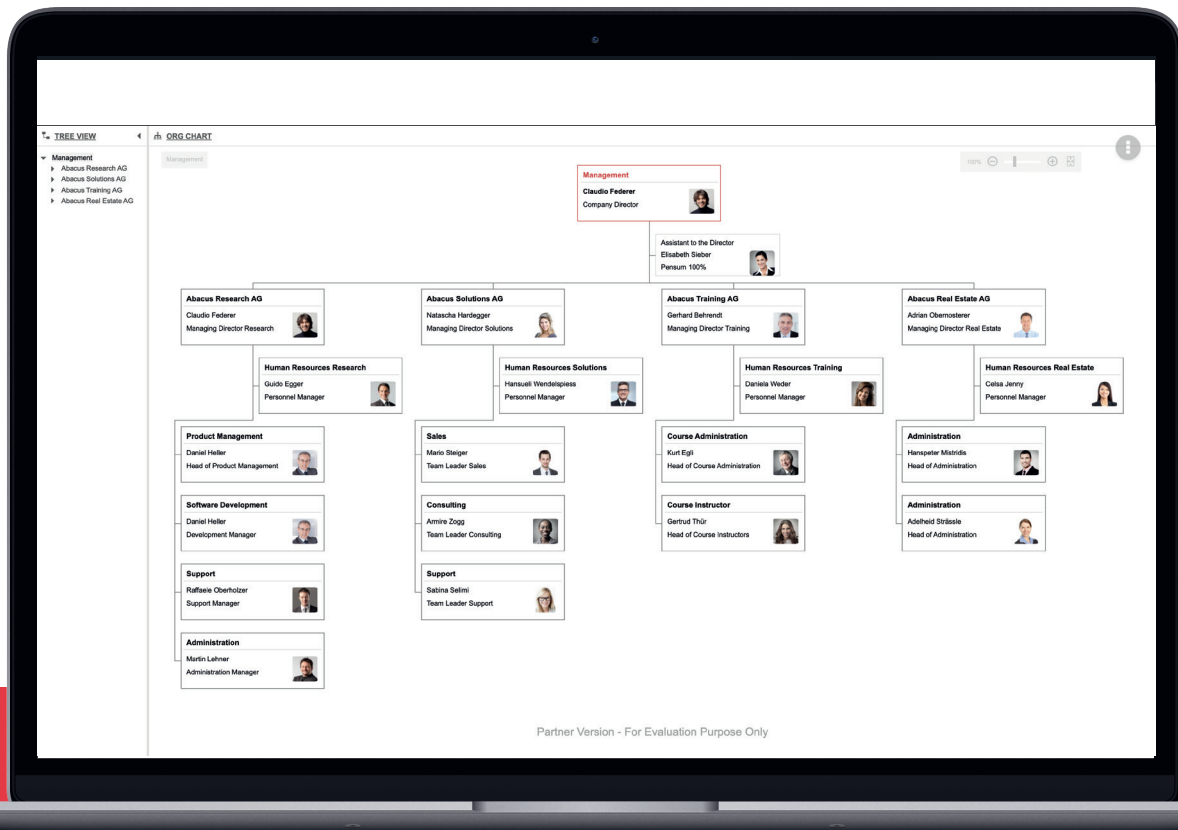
TREE VIEW

Management
Abacus Research AG
Abacus Solutions AG
Abacus Training AG
Abacus Real Estate AG

ORG CHART

Management

100%

Management
Claudio Federer
Company Director

Assistant to the Director
Elisabeth Sieber
Pensum 100%

Abacus Research AG
Claudio Federer
Managing Director Research

Abacus Solutions AG
Natascha Hardegger
Managing Director Solutions

Abacus Training AG
Gerhard Behrendt
Managing Director Training

Abacus Real Estate AG
Adrian Obernosterer
Managing Director Real Estate

Human Resources Research
Guido Egger
Personnel Manager

Human Resources Solutions
Hansueli Wendelspiess
Personnel Manager

Human Resources Training
Daniela Weder
Personnel Manager

Human Resources Real Estate
Celsa Jenny
Personnel Manager

Product Management
Daniel Heller
Head of Product Management

Software Development
Daniel Heller
Develpment Manager

Support
Raffaele Oberholzer
Support Manager

Administration
Martin Lehner
Administration Manager

Sales
Mario Steiger
Team Leader Sales

Consulting
Armire Zogg
Team Leader Consulting

Support
Sabina Selimi
Team Leader Support

Course Administration
Kurt Egli
Head of Course Administration

Course Instructor
Gertrud Thür
Head of Course Instructors

Administration
Hanspeter Mistridis
Head of Administration

Administration
Adelheid Strässle
Head of Administration

Partner Version - For Evaluation Purpose Only